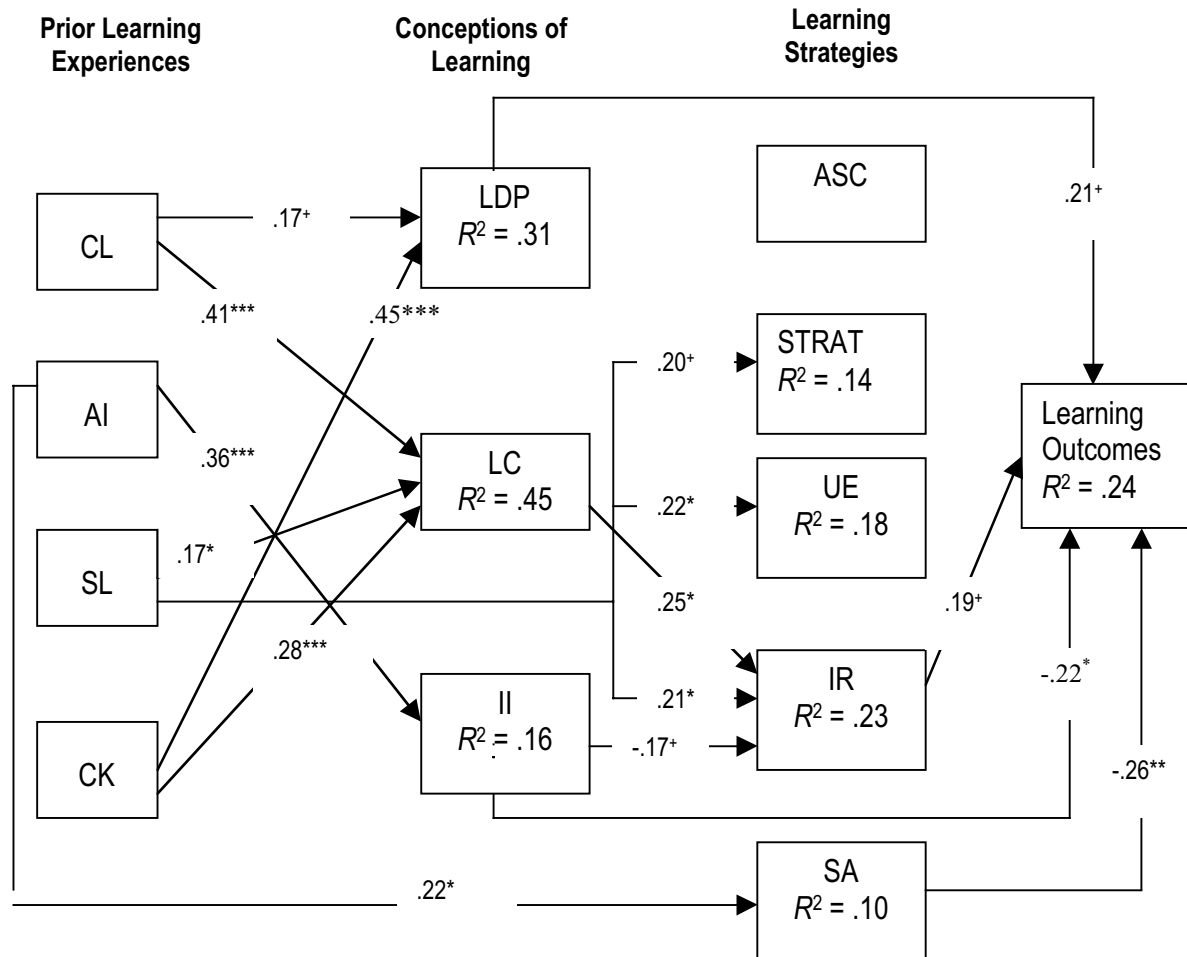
Prior Learning Experiences

Conceptions of Learning

Learning Strategies

LDP
$R^2$ = .31

ASC

.21⁺

CL

.17⁺

.41***

.45***

STRAT
$R^2$ = .14

.20⁺

AI

.36***

Learning Outcomes
$R^2$ = .24

LC
$R^2$ = .45

.22*

UE
$R^2$ = .18

SL

.17*

.25*

.19⁺

.28***

-.22*

II
$R^2$ = .16

.21*

IR
$R^2$ = .23

-.17⁺

CK

-.26**

SA
$R^2$ = .10

.22*